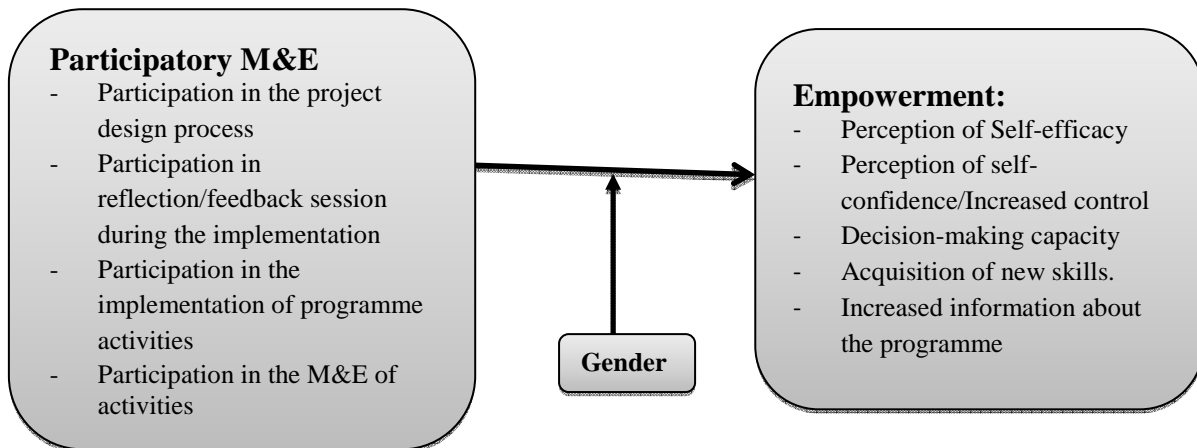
**Participatory M&E**
- Participation in the project design process
- Participation in reflection/feedback session during the implementation
- Participation in the implementation of programme activities
- Participation in the M&E of activities

**Gender**

**Empowerment:**
- Perception of Self-efficacy
- Perception of self-confidence/Increased control
- Decision-making capacity
- Acquisition of new skills.
- Increased information about the programme